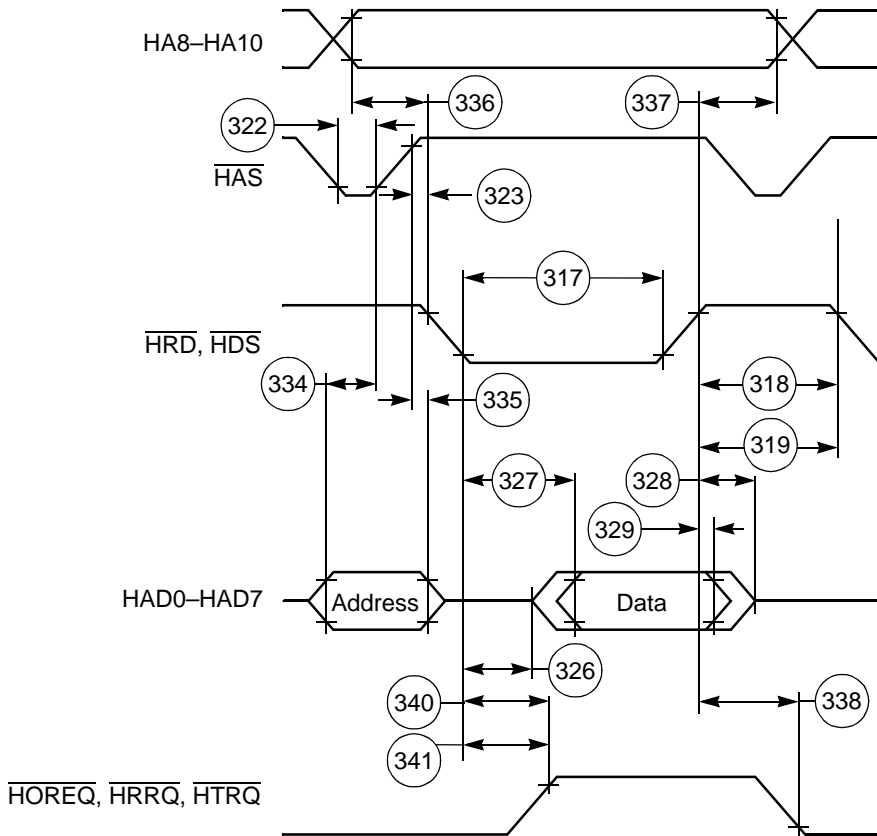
HA8–HA10

336

337

322

$\overline{HAS}$

323

317

$\overline{HRD}$, $\overline{HDS}$

334

335

318

319

327

328

329

HAD0–HAD7

Address

Data

326

340

338

341

$\overline{HOREQ}$, $\overline{HRRQ}$, $\overline{HTRQ}$